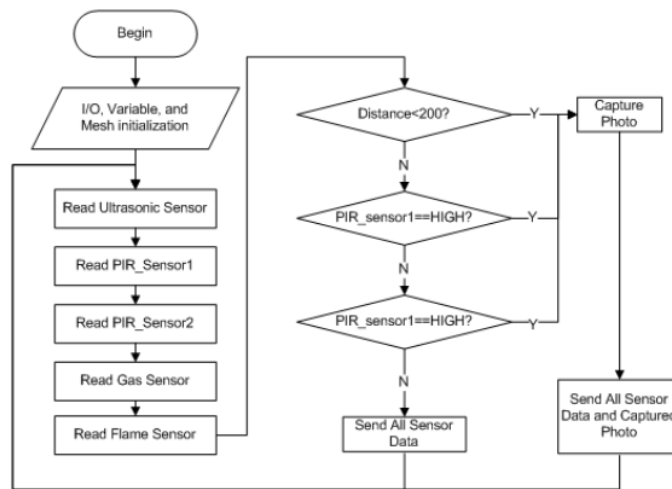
Begin

I/O, Variable, and Mesh initialization

Read Ultrasonic Sensor

Read PIR_Sensor1

Read PIR_Sensor2

Read Gas Sensor

Read Flame Sensor

Distance<200?

Y

Capture Photo

N

PIR_sensor1==HIGH?

Y

N

PIR_sensor1==HIGH?

Y

N

Send All Sensor Data

Send All Sensor Data and Captured Photo